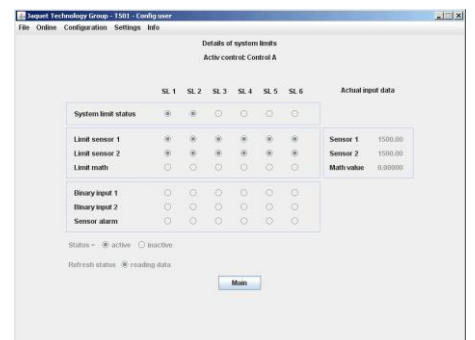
Jaquet Technology Group - T501 - Config user

File Online Configuration Settings Info

Details of system limits

Activ control: Control A

| | SL 1 | SL 2 | SL 3 | SL 4 | SL 5 | SL 6 |
|---|---|---|---|---|---|---|
| System limit status | ◉ | ◉ | ○ | ○ | ○ | ○ |
| Limit sensor 1 | ◉ | ◉ | ◉ | ◉ | ◉ | ◉ |
| Limit sensor 2 | ◉ | ◉ | ◉ | ◉ | ◉ | ◉ |
| Limit math | ○ | ○ | ○ | ○ | ○ | ○ |
| Binary input 1 | ○ | ○ | ○ | ○ | ○ | ○ |
| Binary input 2 | ○ | ○ | ○ | ○ | ○ | ○ |
| Sensor alarm | ○ | ○ | ○ | ○ | ○ | ○ |

Actual input data

| | |
|---|---|
| Sensor 1 | 1500.00 |
| Sensor 2 | 1500.00 |
| Math value | 0.00000 |

Status - ◉ active ○ inactive

Refresh status ◉ reading data

Main